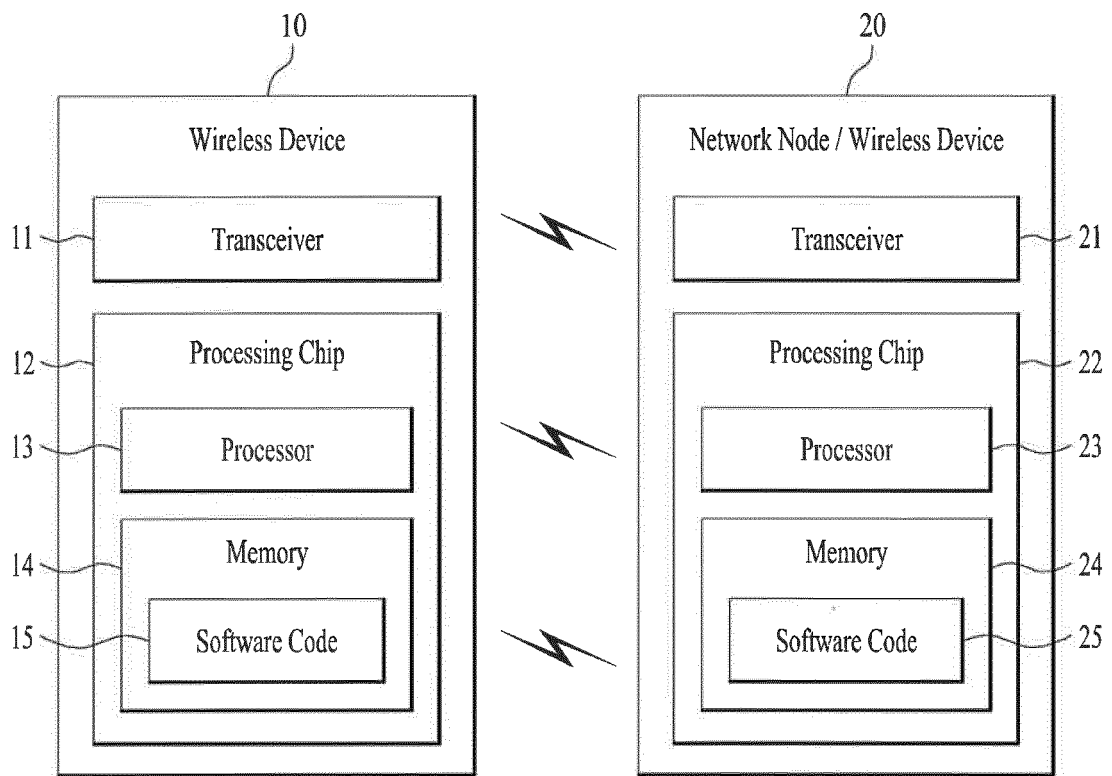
10

Wireless Device

11 Transceiver

12 Processing Chip

13 Processor

14 Memory

15 Software Code

20

Network Node / Wireless Device

Transceiver 21

Processing Chip 22

Processor 23

Memory 24

Software Code 25